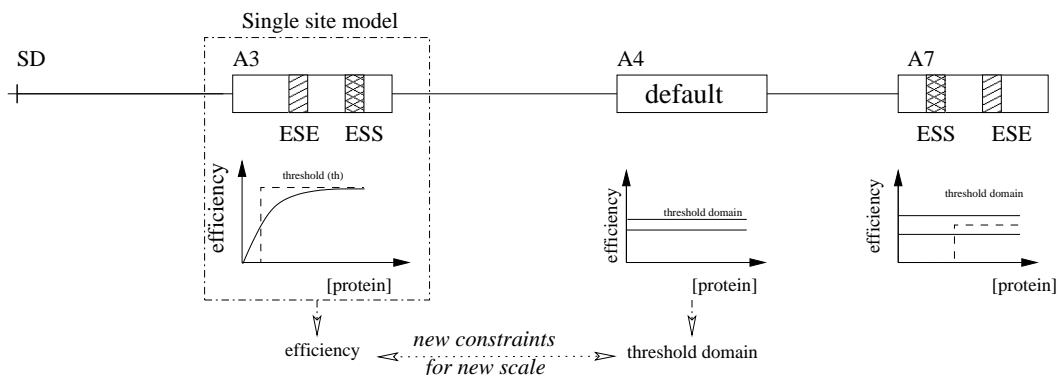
Single site model

SD

A3

ESE ESS

threshold (th)

efficiency

[protein]

A4

default

threshold domain

efficiency

[protein]

A7

ESS ESE

threshold domain

efficiency

[protein]

efficiency

new constraints
for new scale

threshold domain